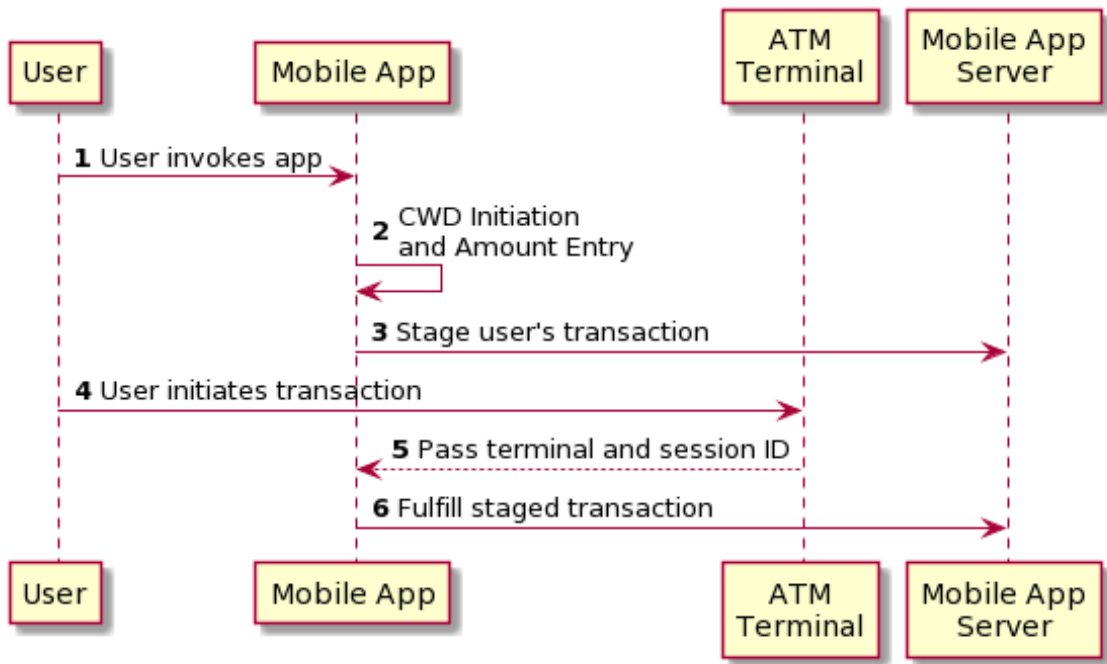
User

Mobile App

ATM Terminal

Mobile App Server

**1** User invokes app

**2** CWD Initiation and Amount Entry

**3** Stage user's transaction

**4** User initiates transaction

**5** Pass terminal and session ID

**6** Fulfill staged transaction

User

Mobile App

ATM Terminal

Mobile App Server